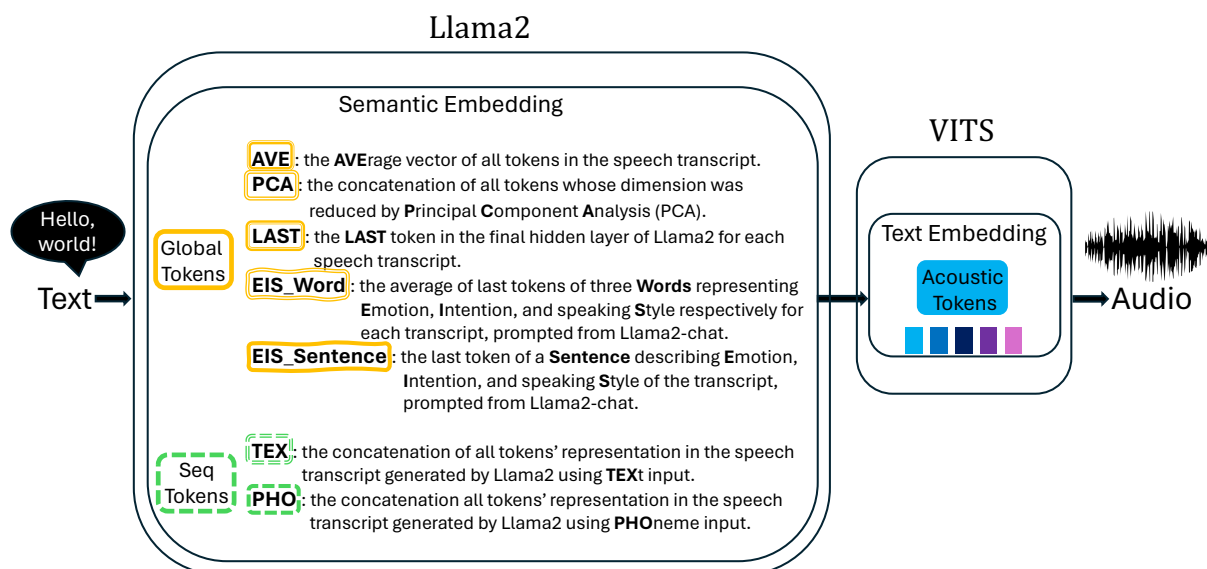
Llama2

Semantic Embedding

Hello, world!

Text

Global Tokens

AVE: the AVErage vector of all tokens in the speech transcript.

PCA: the concatenation of all tokens whose dimension was reduced by Principal Component Analysis (PCA).

LAST: the LAST token in the final hidden layer of Llama2 for each speech transcript.

EIS_Word: the average of last tokens of three Words representing Emotion, Intention, and speaking Style respectively for each transcript, prompted from Llama2-chat.

EIS_Sentence: the last token of a Sentence describing Emotion, Intention, and speaking Style of the transcript, prompted from Llama2-chat.

Seq Tokens

TEX: the concatenation of all tokens' representation in the speech transcript generated by Llama2 using TEXt input.

PHO: the concatenation all tokens' representation in the speech transcript generated by Llama2 using PHOneme input.

VITS

Text Embedding

Acoustic Tokens

Audio